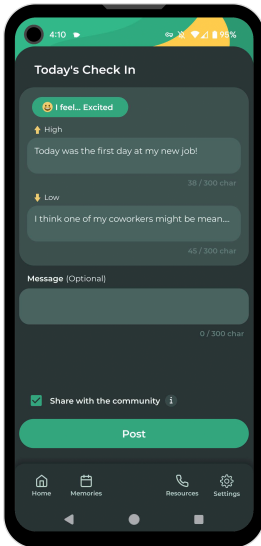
4:10

93%

Today's Check In

I feel... Excited

High

Today was the first day at my new job!

38 / 300 char

Low

I think one of my coworkers might be mean...

45 / 300 char

Message (Optional)

0 / 300 char

Share with the community

Post

Home

Memories

Resources

Settings